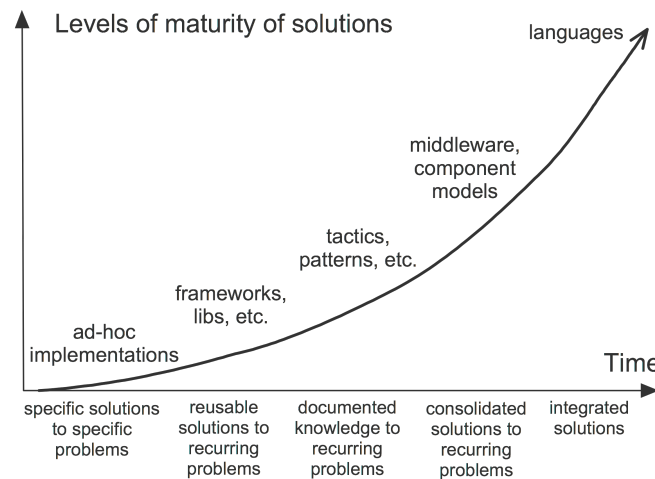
Levels of maturity of solutions

languages

middleware, component models

tactics, patterns, etc.

frameworks, libs, etc.

ad-hoc implementations

Time

specific solutions to specific problems

reusable solutions to recurring problems

documented knowledge to recurring problems

consolidated solutions to recurring problems

integrated solutions